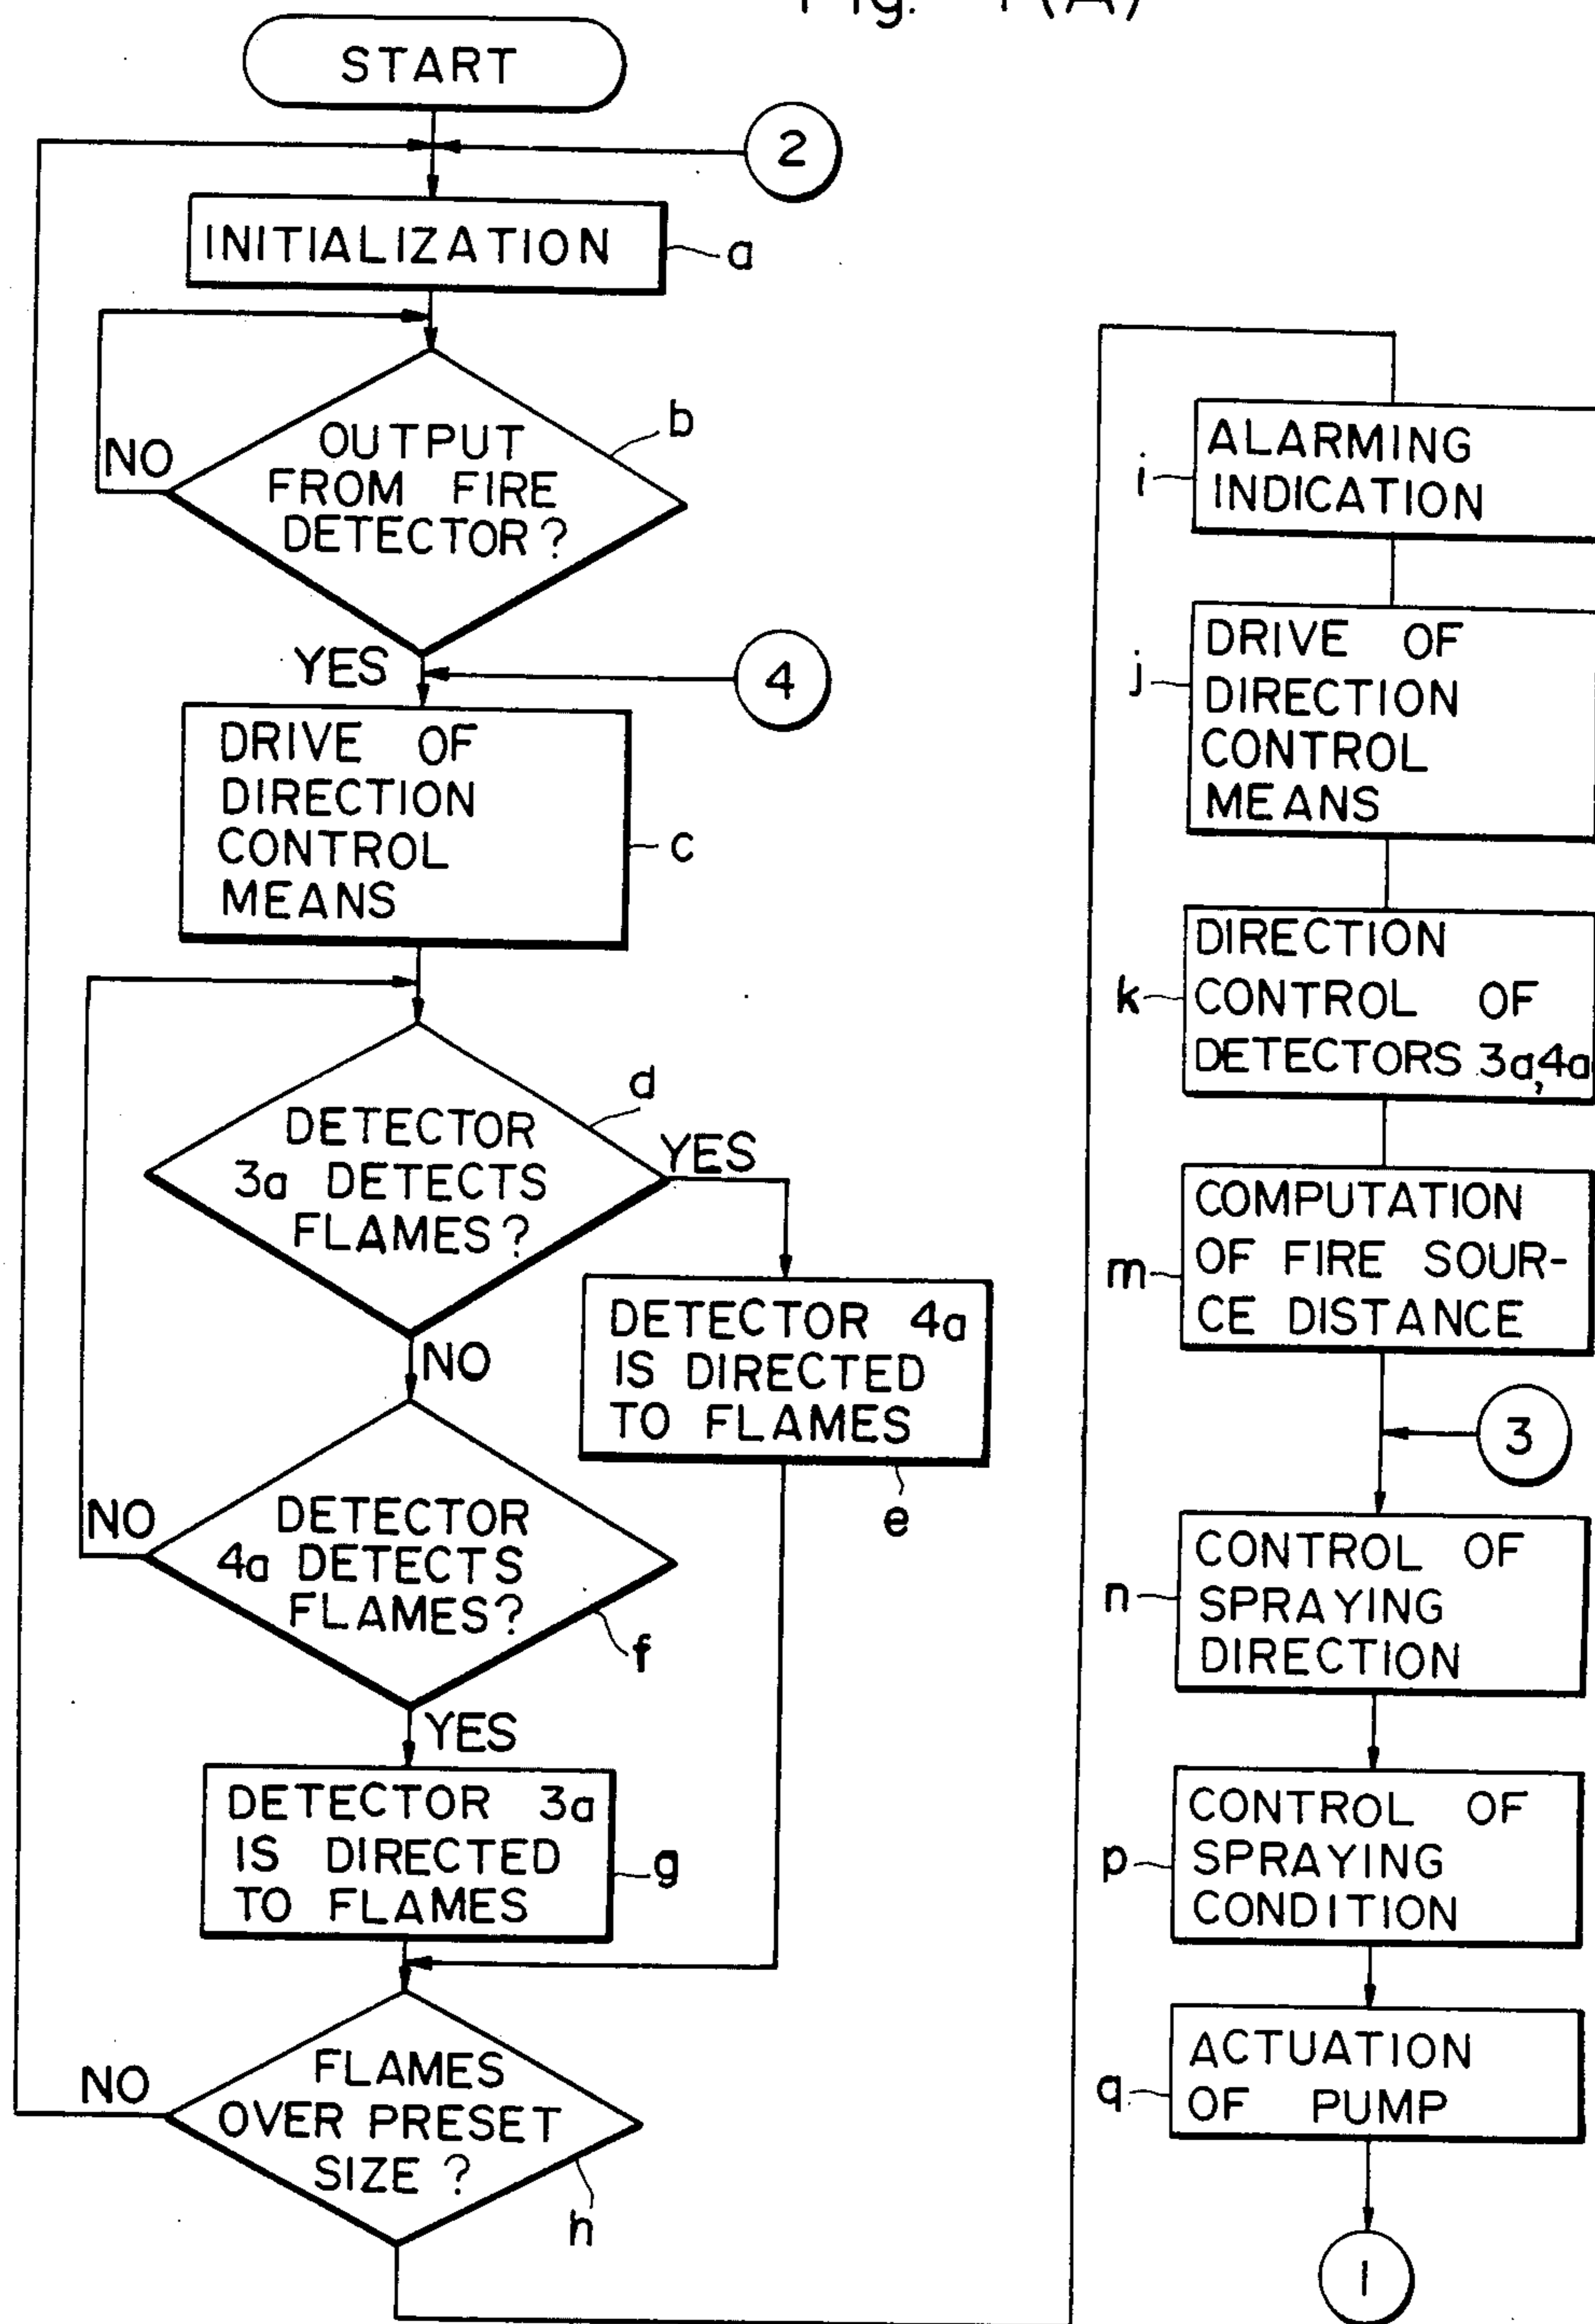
Fig. 1(A)

START

2

INITIALIZATION a

NO

OUTPUT FROM FIRE DETECTOR?

b

YES

4

DRIVE OF DIRECTION CONTROL MEANS

c

DETECTOR 3a DETECTS FLAMES?

d

YES

DETECTOR 4a IS DIRECTED TO FLAMES

e

NO

NO

DETECTOR 4a DETECTS FLAMES?

f

YES

DETECTOR 3a IS DIRECTED TO FLAMES

g

NO

FLAMES OVER PRESET SIZE ?

h

i ALARMING INDICATION

j DRIVE OF DIRECTION CONTROL MEANS

k DIRECTION CONTROL OF DETECTORS 3a,4a

m COMPUTATION OF FIRE SOURCE DISTANCE

3

n CONTROL OF SPRAYING DIRECTION

p CONTROL OF SPRAYING CONDITION

q ACTUATION OF PUMP

1